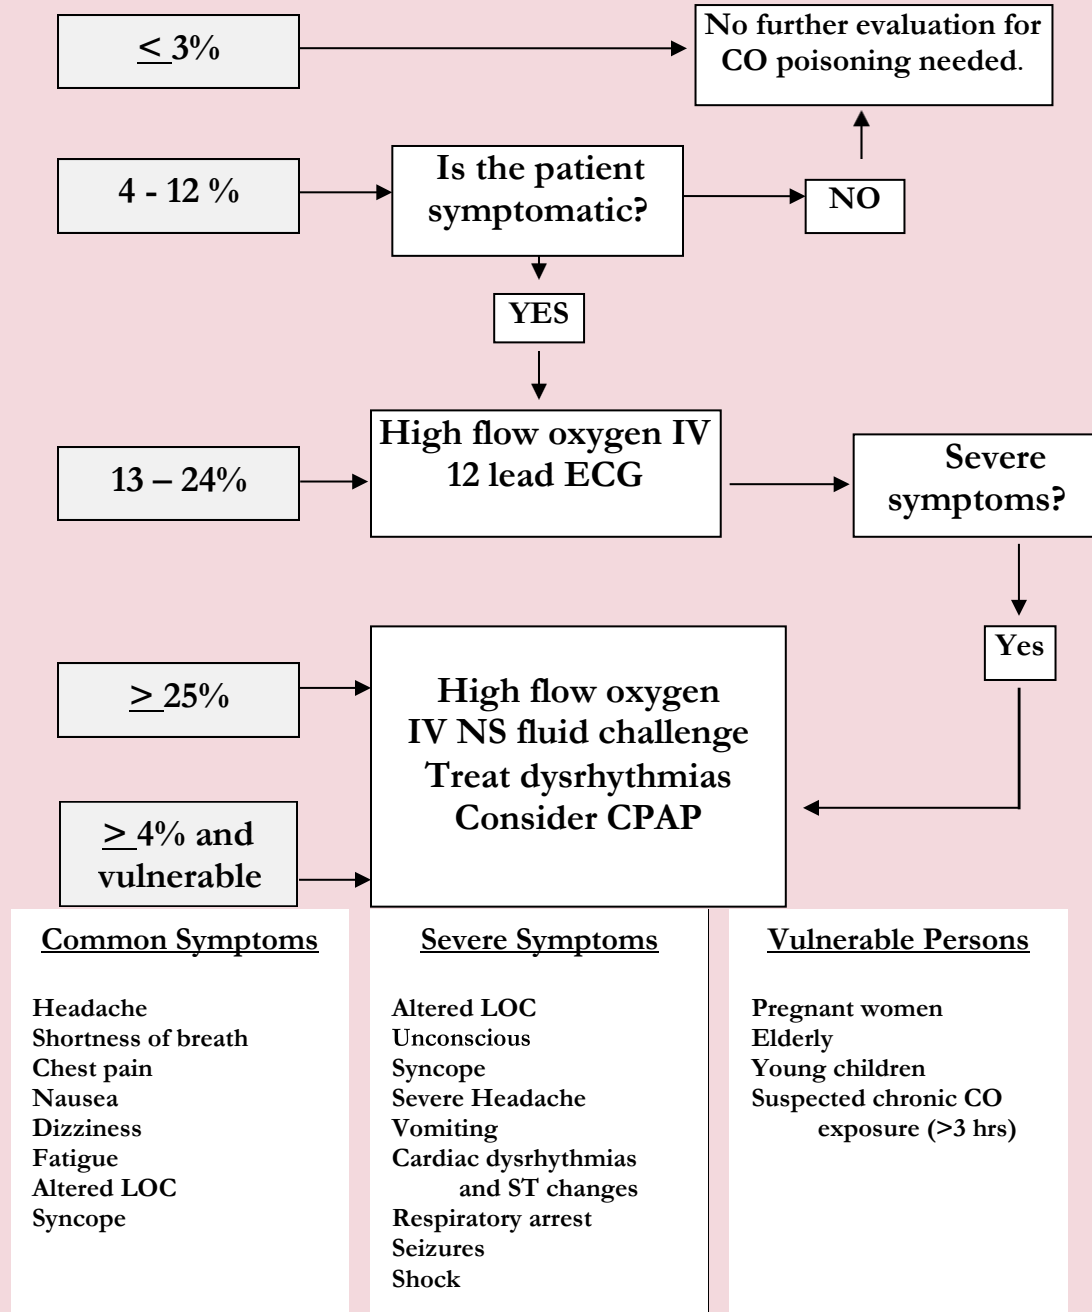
$\leq$ 3%

No further evaluation for CO poisoning needed.

4 - 12 %

Is the patient symptomatic?

NO

YES

13 – 24%

High flow oxygen IV
12 lead ECG

Severe symptoms?

Yes

$\geq$ 25%

$\geq$ 4% and vulnerable

High flow oxygen
IV NS fluid challenge
Treat dysrhythmias
Consider CPAP

Common Symptoms

Headache
Shortness of breath
Chest pain
Nausea
Dizziness
Fatigue
Altered LOC
Syncope

Severe Symptoms

Altered LOC
Unconscious
Syncope
Severe Headache
Vomiting
Cardiac dysrhythmias and ST changes
Respiratory arrest
Seizures
Shock

Vulnerable Persons

Pregnant women
Elderly
Young children
Suspected chronic CO exposure (>3 hrs)